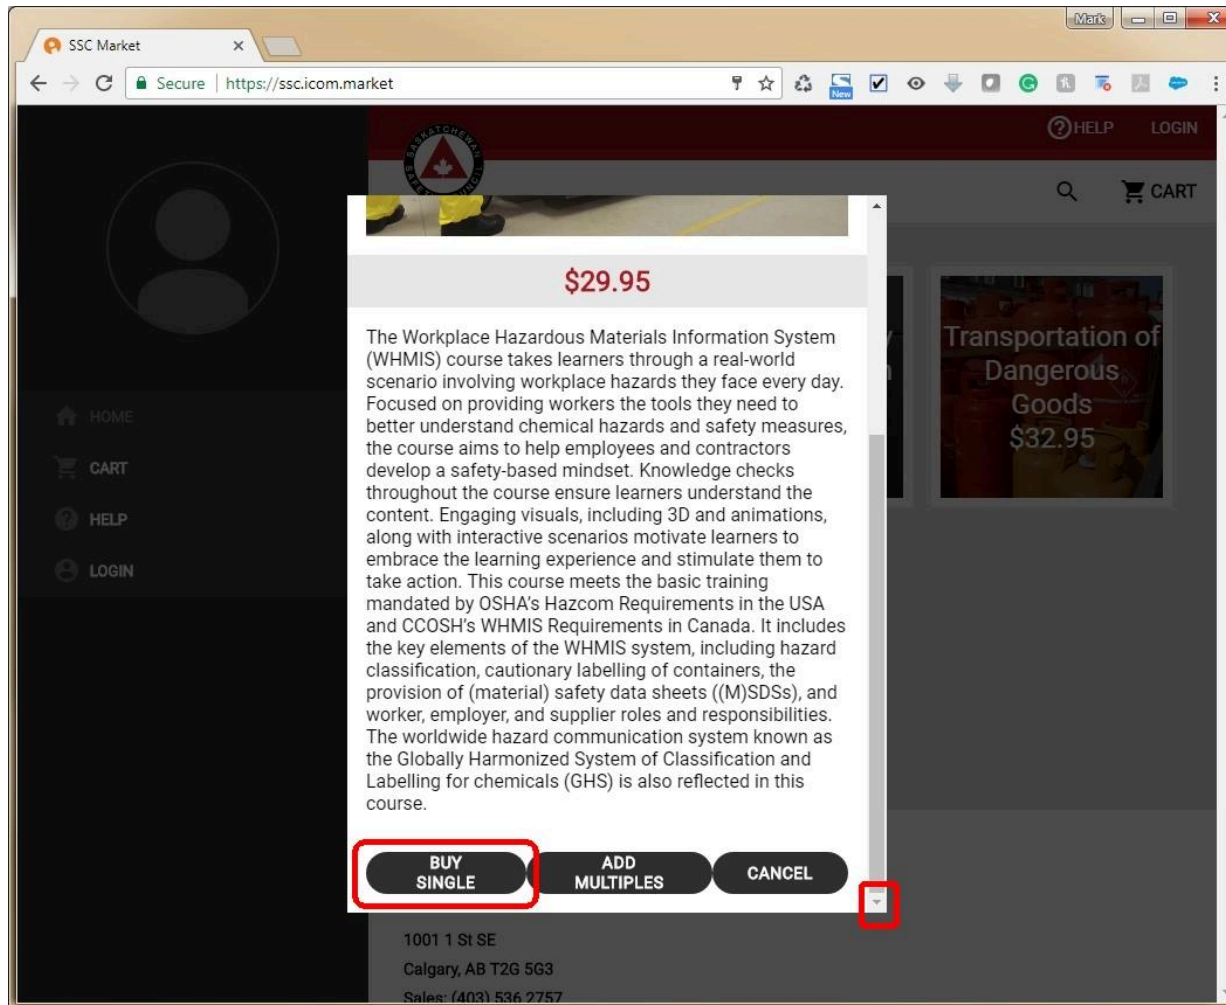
SSC Market
Mark
Secure | https://ssc.icom.market
New
HELP LOGIN
SASKATCHEWAN
CART
HOME
CART
HELP
LOGIN
$29.95

The Workplace Hazardous Materials Information System (WHMIS) course takes learners through a real-world scenario involving workplace hazards they face every day. Focused on providing workers the tools they need to better understand chemical hazards and safety measures, the course aims to help employees and contractors develop a safety-based mindset. Knowledge checks throughout the course ensure learners understand the content. Engaging visuals, including 3D and animations, along with interactive scenarios motivate learners to embrace the learning experience and stimulate them to take action. This course meets the basic training mandated by OSHA's Hazcom Requirements in the USA and CCOSH's WHMIS Requirements in Canada. It includes the key elements of the WHMIS system, including hazard classification, cautionary labelling of containers, the provision of (material) safety data sheets ((M)SDSs), and worker, employer, and supplier roles and responsibilities. The worldwide hazard communication system known as the Globally Harmonized System of Classification and Labelling for chemicals (GHS) is also reflected in this course.

BUY SINGLE
ADD MULTIPLES
CANCEL

Transportation of Dangerous Goods
$32.95

1001 1 St SE
Calgary, AB T2G 5G3
Sales: (403) 536 2757